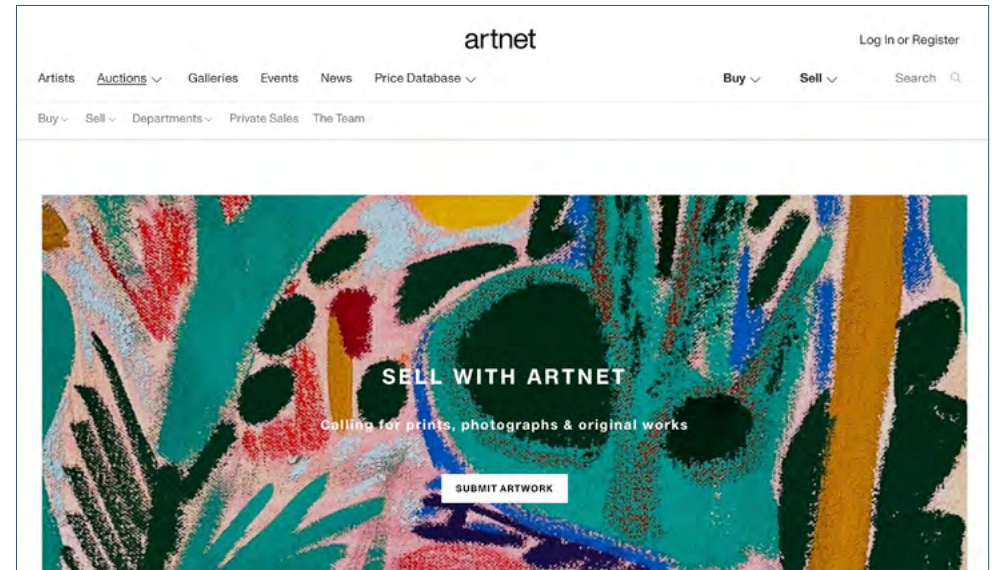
artnet

Log In or Register

Artists Auctions Galleries Events News Price Database Buy Sell Search

Buy Sell Departments Private Sales The Team

SELL WITH ARTNET

Calling for prints, photographs & original works

SUBMIT ARTWORK